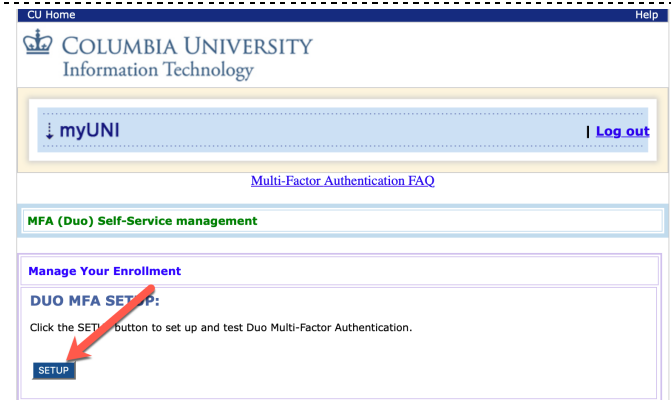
CU Home

Help

COLUMBIA UNIVERSITY
Information Technology

myUNI

| Log out

Multi-Factor Authentication FAQ

MFA (Duo) Self-Service management

Manage Your Enrollment

DUO MFA SET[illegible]P:

Click the SET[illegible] button to set up and test Duo Multi-Factor Authentication.

SETUP